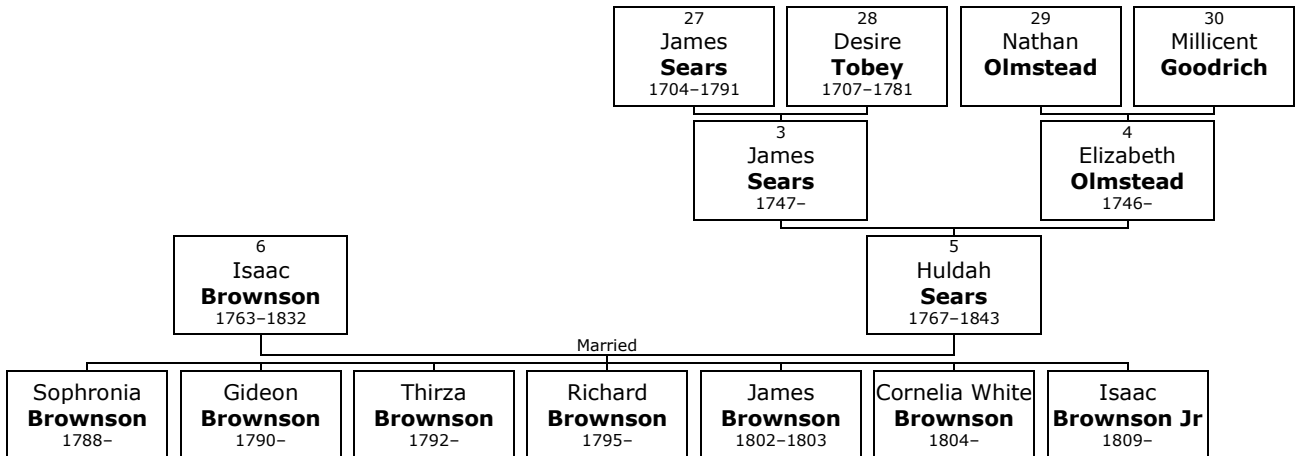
27
James
**Sears**
1704–1791

28
Desire
**Tobey**
1707–1781

29
Nathan
**Olmstead**

30
Millicent
**Goodrich**

3
James
**Sears**
1747–

4
Elizabeth
**Olmstead**
1746–

6
Isaac
**Brownson**
1763–1832

5
Huldah
**Sears**
1767–1843

Married

Sophronia
**Brownson**
1788–

Gideon
**Brownson**
1790–

Thirza
**Brownson**
1792–

Richard
**Brownson**
1795–

James
**Brownson**
1802–1803

Cornelia White
**Brownson**
1804–

Isaac
**Brownson Jr**
1809–